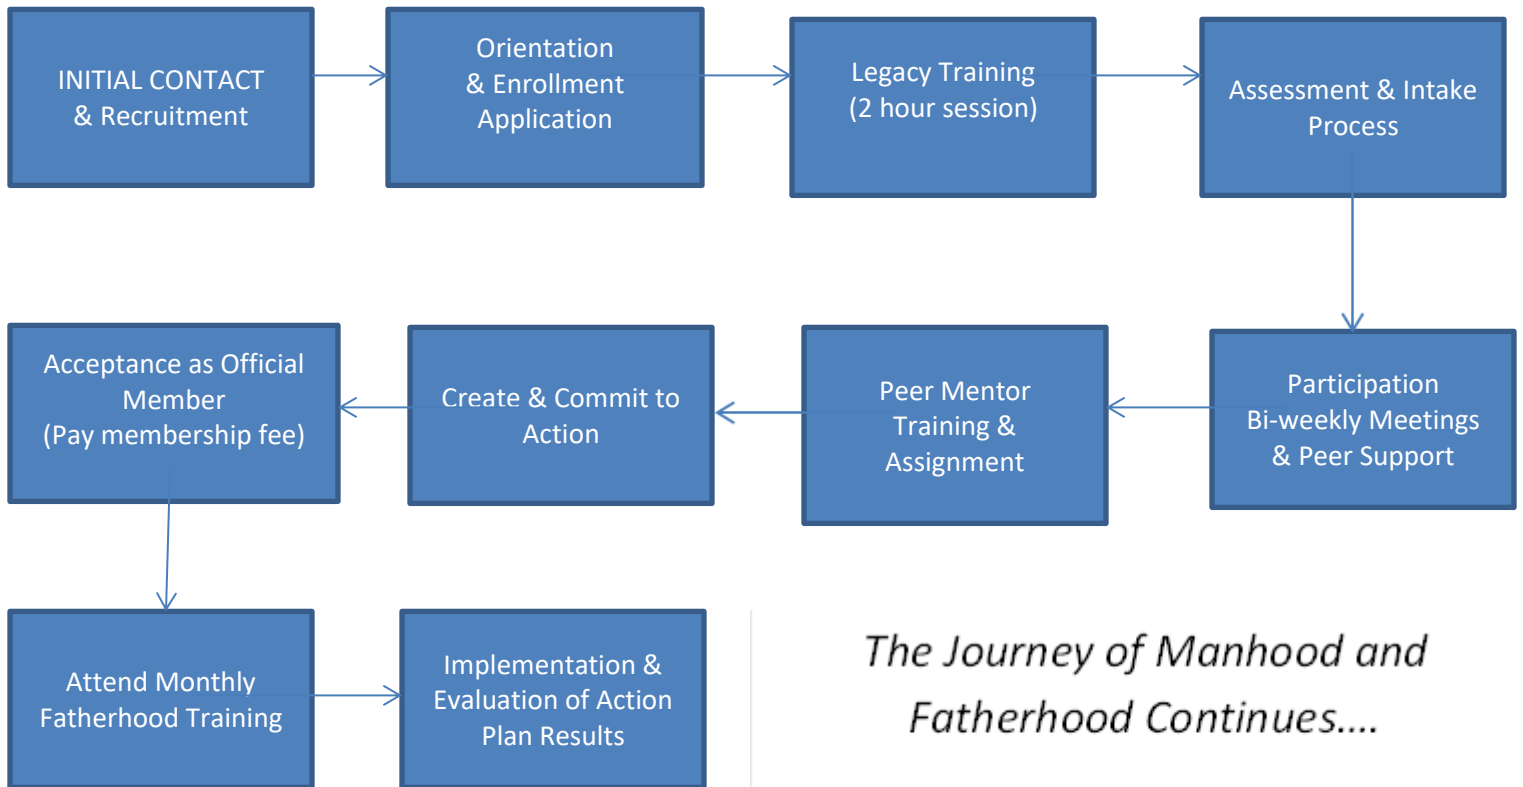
INITIAL CONTACT & Recruitment

Orientation & Enrollment Application

Legacy Training (2 hour session)

Assessment & Intake Process

Participation Bi-weekly Meetings & Peer Support

Peer Mentor Training & Assignment

Create & Commit to Action

Acceptance as Official Member (Pay membership fee)

Attend Monthly Fatherhood Training

Implementation & Evaluation of Action Plan Results

The Journey of Manhood and Fatherhood Continues….